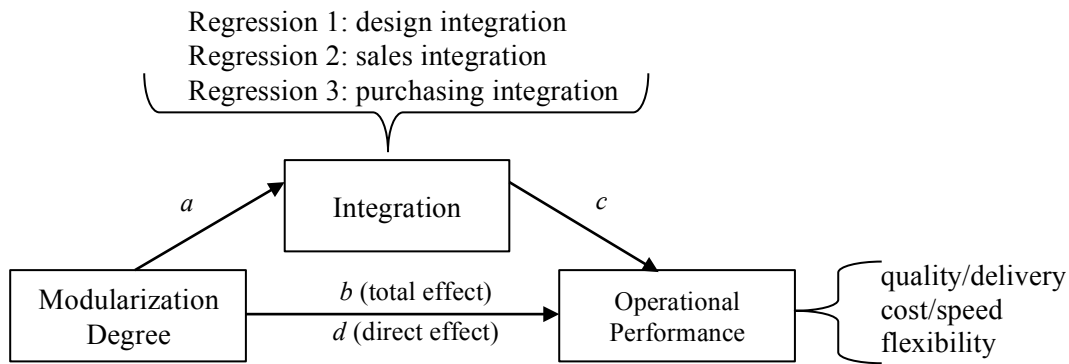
Regression 1: design integration
Regression 2: sales integration
Regression 3: purchasing integration

Integration

*a*

*c*

Modularization Degree

*b* (total effect)

*d* (direct effect)

Operational Performance

quality/delivery
cost/speed
flexibility